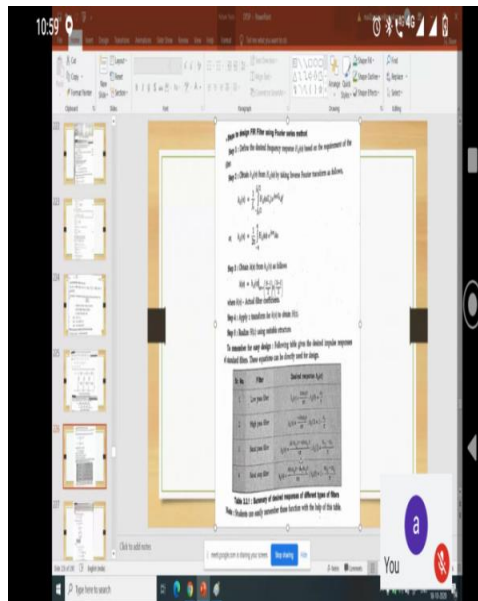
10:59

Steps to design FIR Filter using Fourier series method

Step 1 : Define the desired frequency response $H_d(\omega)$ based on the requirement of the filter.

Step 2 : Obtain $h_d(n)$ from $H_d(\omega)$ by taking inverse Fourier transform as follows,

$h_d(n) = \frac{1}{2\pi}\int_{-\pi}^{\pi} H_d(\omega) e^{j\omega n} d\omega$

or $h_d(n) = \frac{1}{\pi}\int_{0}^{\pi} H_d(\omega) e^{j\omega n} d\omega$

Step 3 : Obtain $h(n)$ from $h_d(n)$ as follows

$h(n) = h_d(n)$ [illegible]

where $h(n)$ = Actual filter coefficients.

Step 4 : Apply z transform for $h(n)$ to obtain $H(z)$.

Step 5 : Realize $H(z)$ using suitable structure.

To remember for easy design : Following table gives the desired impulse responses of standard filters. These equations can be directly used for design.

| Sr. No. | Filter | Desired response $h_d(n)$ |
|---|---|---|
| 1. | Low pass filter | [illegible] |
| 2. | High pass filter | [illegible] |
| 3. | Band pass filter | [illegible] |
| 4. | Band stop filter | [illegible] |

Table 2.2.1 : Summary of desired responses of different types of filters

Note : Students can easily remember these functions with the help of this table.

Click to add notes

meet.google.com is sharing your screen. Stop sharing Hide

You

a

Type here to search